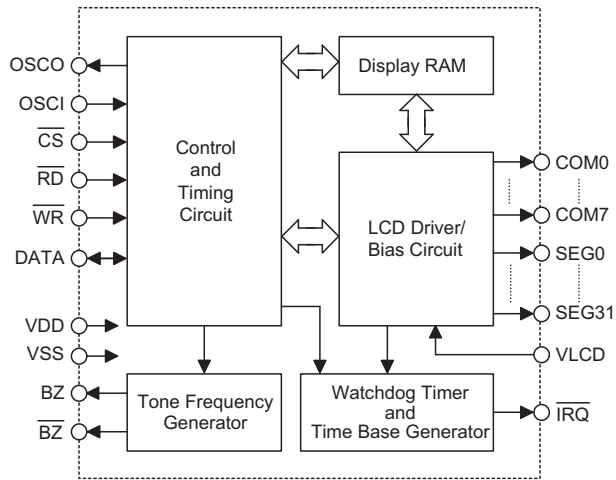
OSCO

OSCI

$\overline{CS}$

$\overline{RD}$

$\overline{WR}$

DATA

VDD

VSS

BZ

$\overline{BZ}$

Control and Timing Circuit

Display RAM

LCD Driver/ Bias Circuit

COM0

COM7

SEG0

SEG31

VLCD

Tone Frequency Generator

Watchdog Timer and Time Base Generator

$\overline{IRQ}$